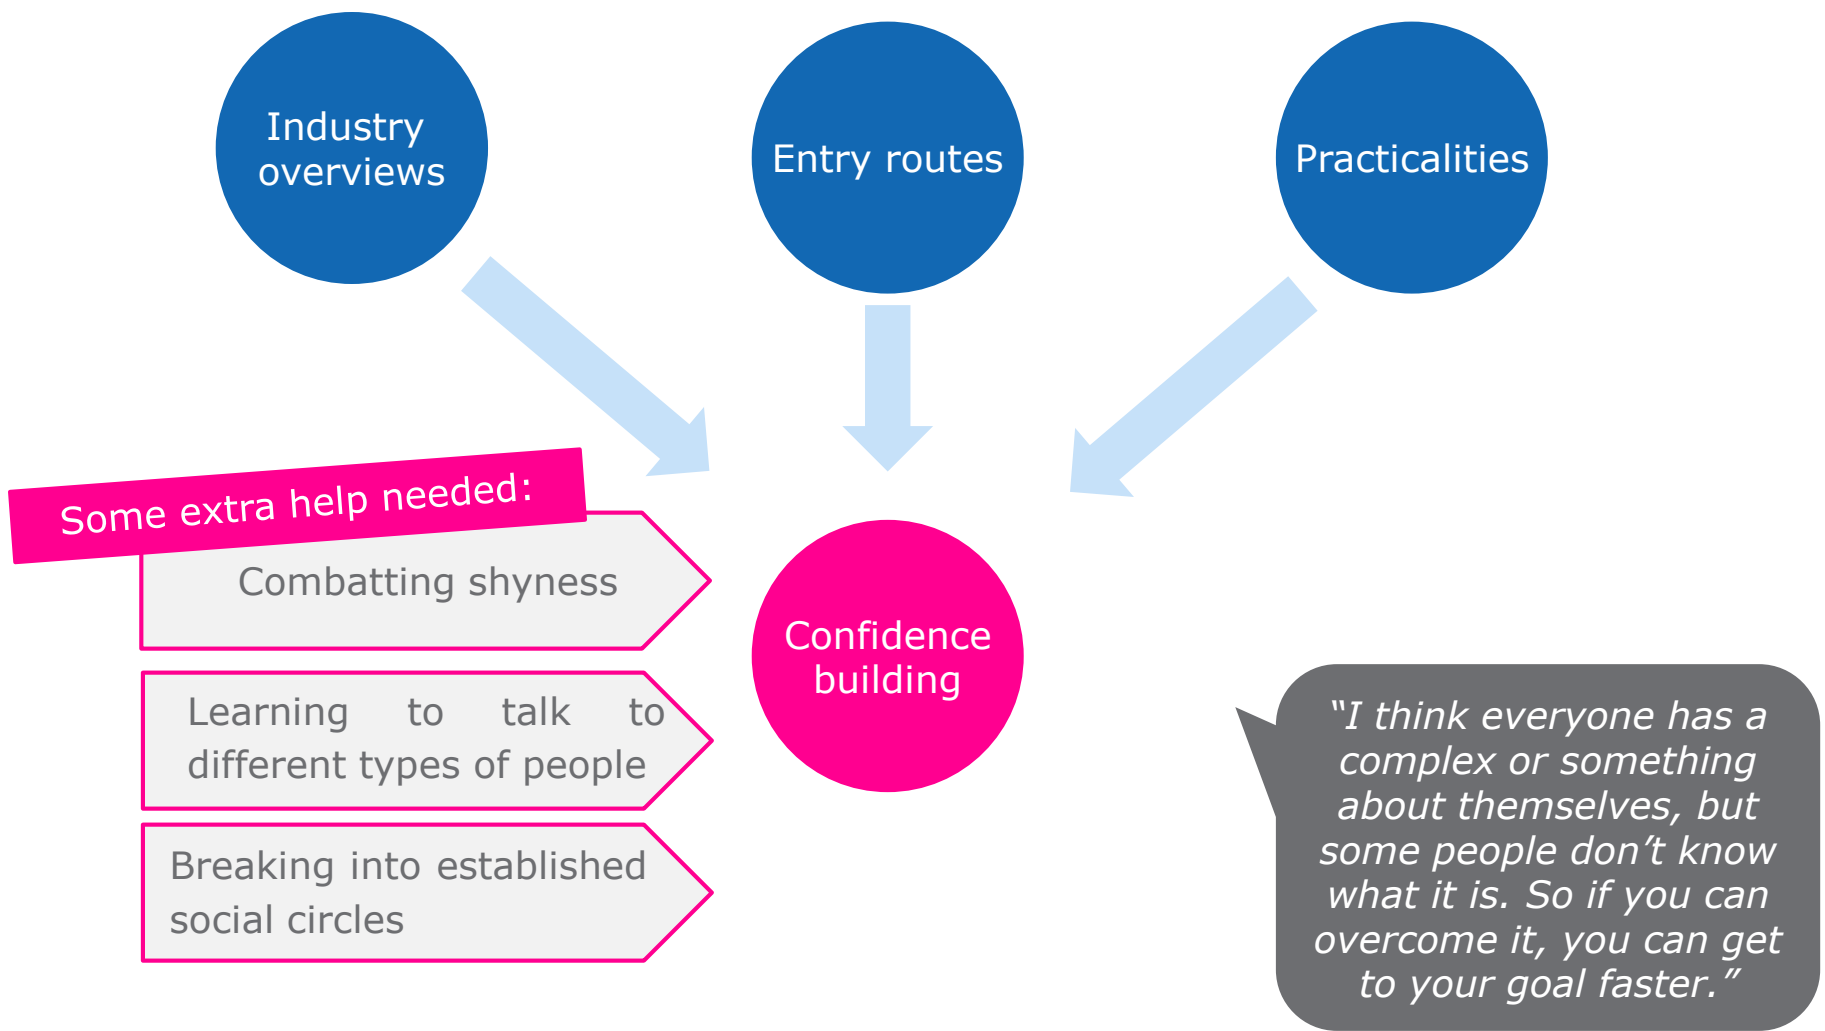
Industry overviews

Entry routes

Practicalities

Some extra help needed:

Combatting shyness

Learning to talk to different types of people

Breaking into established social circles

Confidence building

"I think everyone has a complex or something about themselves, but some people don't know what it is. So if you can overcome it, you can get to your goal faster."